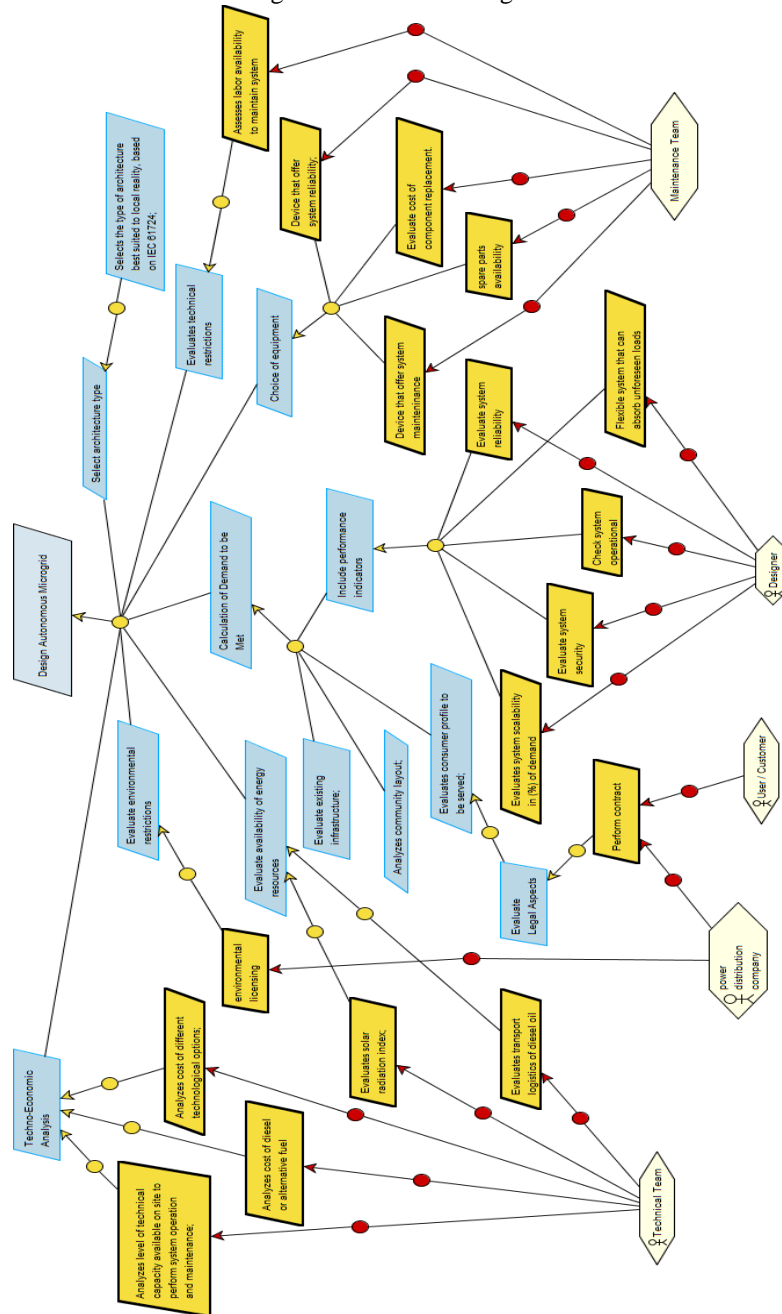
Design Autonomous Microgrid

Select architecture type

Selects the type of architecture best suited to local reality, based on IEC 61724;

Evaluates technical restrictions

Assesses labor availability to maintain system

Choice of equipment

Device that offer system reliability;

Evaluate cost of component replacement.

spare parts availability

Device that offer system maintenance

Maintenance Team

Calculation of Demand to be Met

Include performance indicators

Evaluate system reliability

Flexible system that can absorb unforeseen loads

Check system operational

Evaluate system security

Evaluates system scalability in (%) of demand

Designer

Evaluate environmental restrictions

Evaluate availability of energy resources

Evaluate existing infrastructure;

Analyzes community layout;

Evaluates consumer profile to be served;

Evaluate Legal Aspects

Perform contract

User / Customer

power distribution company

environmental licensing

Techno-Economic Analysis

Analyzes cost of different technological options;

Evaluates solar radiation index;

Evaluates transport logistics of diesel oil

Analyzes cost of diesel or alternative fuel

Analyzes level of technical capacity available on site to perform system operation and maintenance;

Technical Team